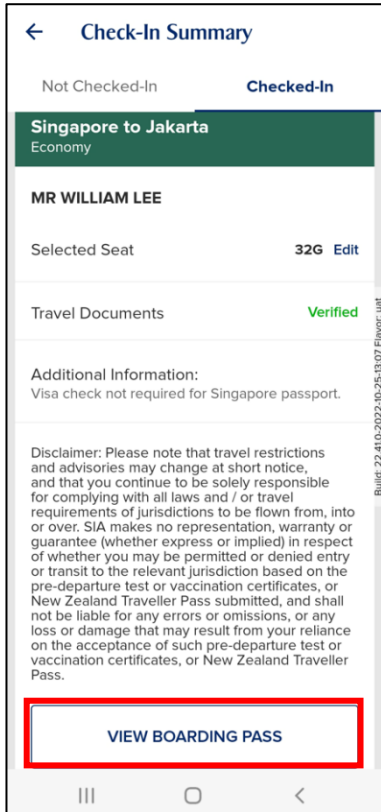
← Check-In Summary

Not Checked-In

Checked-In

Singapore to Jakarta
Economy

MR WILLIAM LEE

Selected Seat 32G Edit

Travel Documents Verified

Additional Information:
Visa check not required for Singapore passport.

Disclaimer: Please note that travel restrictions and advisories may change at short notice, and that you continue to be solely responsible for complying with all laws and / or travel requirements of jurisdictions to be flown from, into or over. SIA makes no representation, warranty or guarantee (whether express or implied) in respect of whether you may be permitted or denied entry or transit to the relevant jurisdiction based on the pre-departure test or vaccination certificates, or New Zealand Traveller Pass submitted, and shall not be liable for any errors or omissions, or any loss or damage that may result from your reliance on the acceptance of such pre-departure test or vaccination certificates, or New Zealand Traveller Pass.

Build: 22.410-2022-10-25 13:07 Flavor: uat

VIEW BOARDING PASS

III ○ <